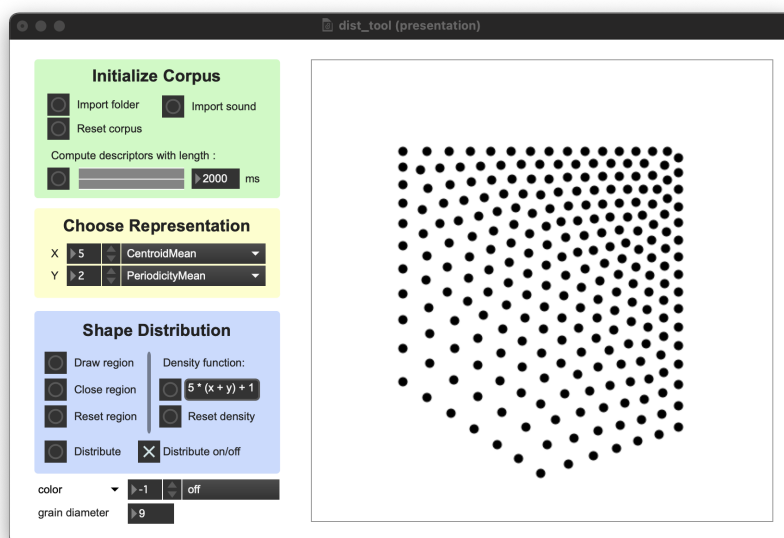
dist_tool (presentation)

Initialize Corpus

Import folder

Import sound

Reset corpus

Compute descriptors with length :

2000 ms

Choose Representation

X 5 CentroidMean

Y 2 PeriodicityMean

Shape Distribution

Draw region

Density function:

Close region

5 * (x + y) + 1

Reset region

Reset density

Distribute

Distribute on/off

color

-1

off

grain diameter

9